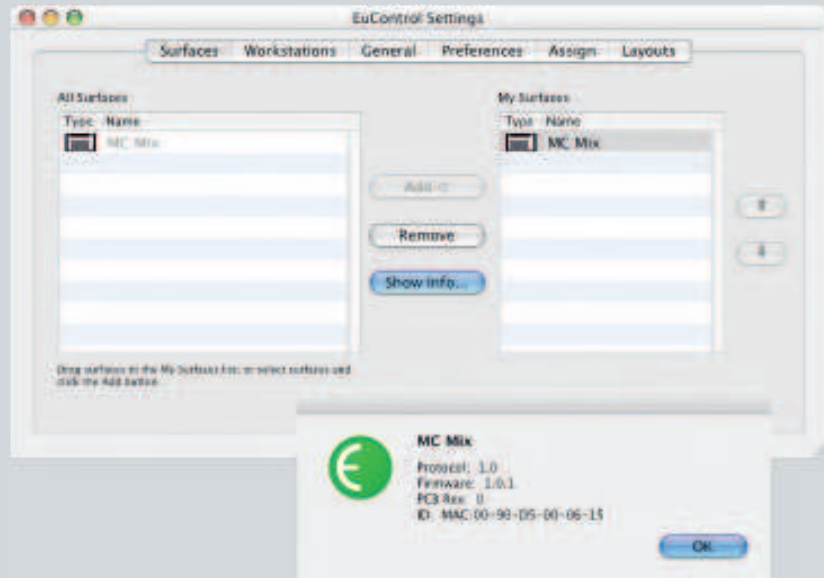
EuControl Settings

Surfaces Workstations General Preferences Assign Layouts

All Surfaces

| Type | Name |
|---|---|
| | MC Mix |

Add >

Remove

Show Info...

My Surfaces

| Type | Name |
|---|---|
| | MC Mix |

Drag surfaces to the My Surfaces list, or select surfaces and click the Add button.

MC Mix

Protocol: 1.0
Firmware: 1.0.1
PCB Rev: 0
ID: MAC:00-90-D5-00-06-15

OK